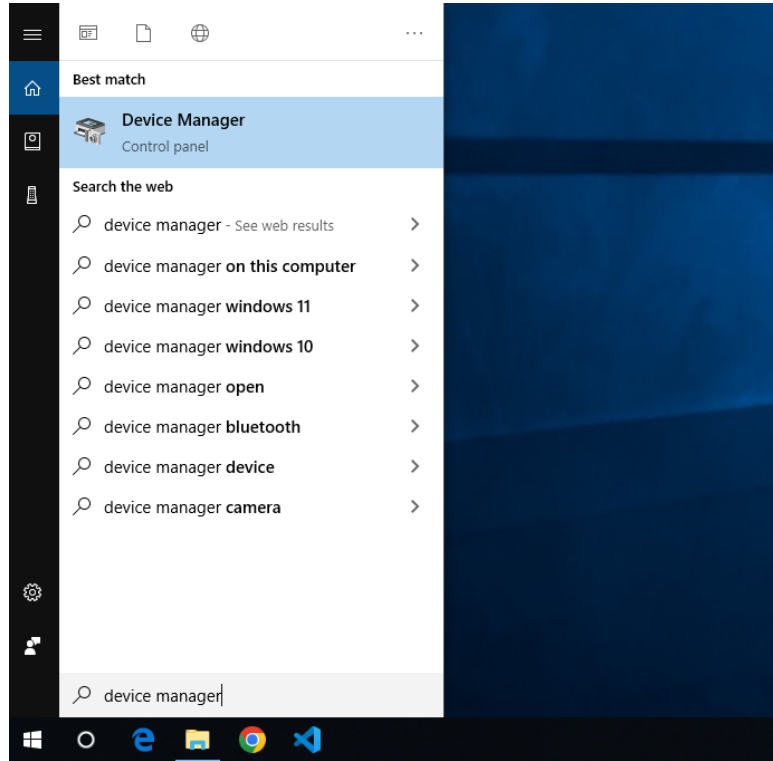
...

Best match

Device Manager
Control panel

Search the web

device manager - See web results

device manager on this computer

device manager windows 11

device manager windows 10

device manager open

device manager bluetooth

device manager device

device manager camera

device manager